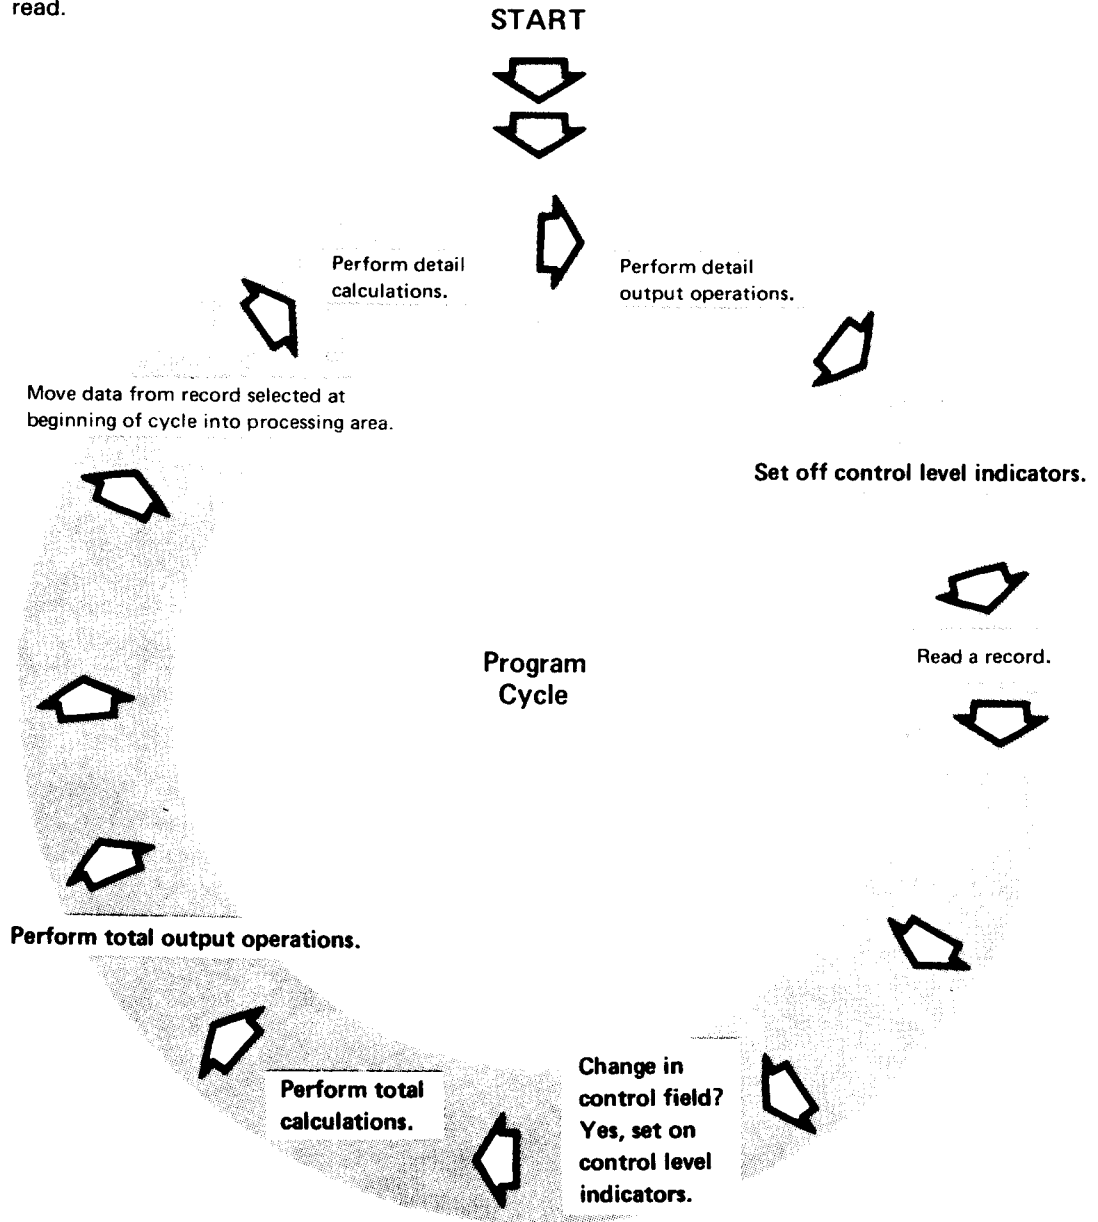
read.

START

Perform detail calculations.

Perform detail output operations.

Move data from record selected at beginning of cycle into processing area.

Set off control level indicators.

Program Cycle

Read a record.

Perform total output operations.

Perform total calculations.

Change in control field? Yes, set on control level indicators.